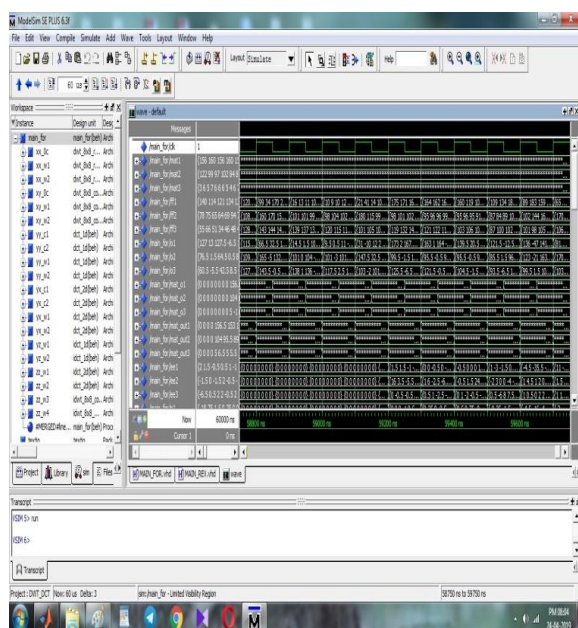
ModelSim SE PLUS 6.3f

File Edit View Compile Simulate Add Wave Tools Layout Window Help

Layout Simulate

Help

60 us

Workspace

Instance | Design unit | Desi

main_for | main_for(beh) | Archi
xx_0c | dvt_8x8_c... | Archi
xx_w1 | dvt_8x8_... | Archi
xx_w2 | dvt_8x8_... | Archi
yy_0c | dvt_8x8_... | Archi
yy_w1 | dvt_8x8_... | Archi
yy_w2 | dvt_8x8_... | Archi
yy_c1 | dct_1d(beh) | Archi
yy_c2 | dct_1d(beh) | Archi
yy_w1 | dct_1d(beh) | Archi
yy_w2 | dct_1d(beh) | Archi
yy_c1 | dct_2d(beh) | Archi
yy_c2 | dct_2d(beh) | Archi
yy_w1 | dct_2d(beh) | Archi
yy_w2 | dct_2d(beh) | Archi
yy_w1 | idct_1d(beh) | Archi
yy_w2 | idct_1d(beh) | Archi
zz_c1 | idct_2d(beh) | Archi
zz_w1 | idct_2d(beh) | Archi
zz_w2 | idct_2d(beh) | Archi
zz_w3 | idvt_8x8_... | Archi
zz_w4 | idvt_8x8_... | Archi
#MERGED#line... | main_for(beh) | Proce
textio | textio | Pack

wave - default

Messages

/main_for/clk | 1
/main_for/mat1 | 156 160 156 160 15
/main_for/mat2 | 122 99 97 102 94 9
/main_for/mat3 | 0 6 3 7 6 6 6 5 4 6
/main_for/ff1 | 140 114 121 124 13
/main_for/ff2 | 78 75 65 64 69 94
/main_for/ff3 | 55 66 51 34 46 46
/main_for/o1 | 127 13 127 0 -6 5
/main_for/o2 | 76.5 1.5 64.5 0.5 8
/main_for/o3 | 60.5 -5.5 40.5 8.5
/main_for/out_c1 | 0 0 0 0 0 0 0 0 156
/main_for/out_c2 | 0 0 0 0 0 0 0 0 104
/main_for/out_c3 | 0 0 0 0 0 0 0 0 -5
/main_for/out_out1 | 0 0 0 0 156.5 153
/main_for/out_out2 | 0 0 0 0 104 95.5 98
/main_for/out_out3 | 0 0 0 0 0 5.6 5.5 5.5
/main_for/ee1 | 2 -1.5 -0.5 0.5 1 -1
/main_for/ee2 | -1.50 -1.5 2 -0.5 -
/main_for/ee3 | -6.5 0 3.2 2 -0.5 2

Now | 60000 ns
Cursor 1 | 0 ns

58800 ns | 59000 ns | 59200 ns | 59400 ns | 59600 ns

Project | Library | sim | Files

MAIN_FOR.vhd | MAIN_REV.vhd | wave

Transcript

VSIM 5> run

VSIM 6>

Transcript

Project : DVT_DCT | Now: 60 us Delta: 3 | sim:/main_for - Limited Visibility Region | 58750 ns to 59750 ns

PM 08:04
24-04-2019